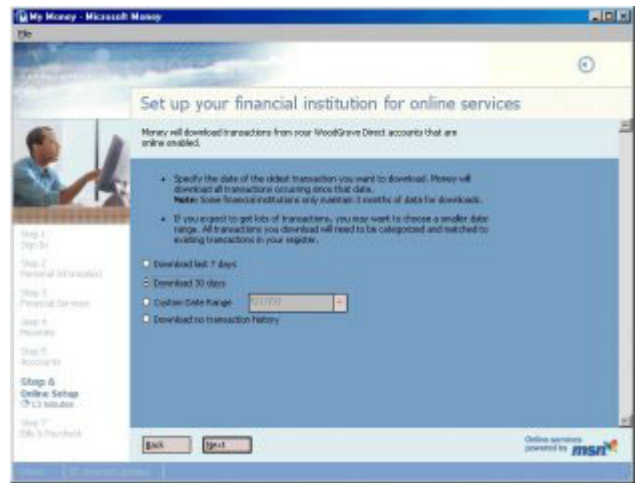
My Money - Microsoft Money

File

Set up your financial institution for online services

Money will download transactions from your WoodGrove Direct accounts that are online enabled.

• Specify the date of the oldest transaction you want to download. Money will download all transactions occurring since that date. **Note**: Some financial institutions only maintain 3 months of data for downloads.

• If you expect to get lots of transactions, you may want to choose a smaller date range. All transactions you download will need to be categorized and matched to existing transactions in your register.

Download last 7 days

Download 30 days

Custom Date Range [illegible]

Download no transaction history

Step 1
Sign In

Step 2
Personal Information

Step 3
Financial Services

Step 4
Payees

Step 5
Accounts

Step 6
Online Setup
13 minutes

Step 7
Bills & Paychecks

Back

Next

Online services powered by msn

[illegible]